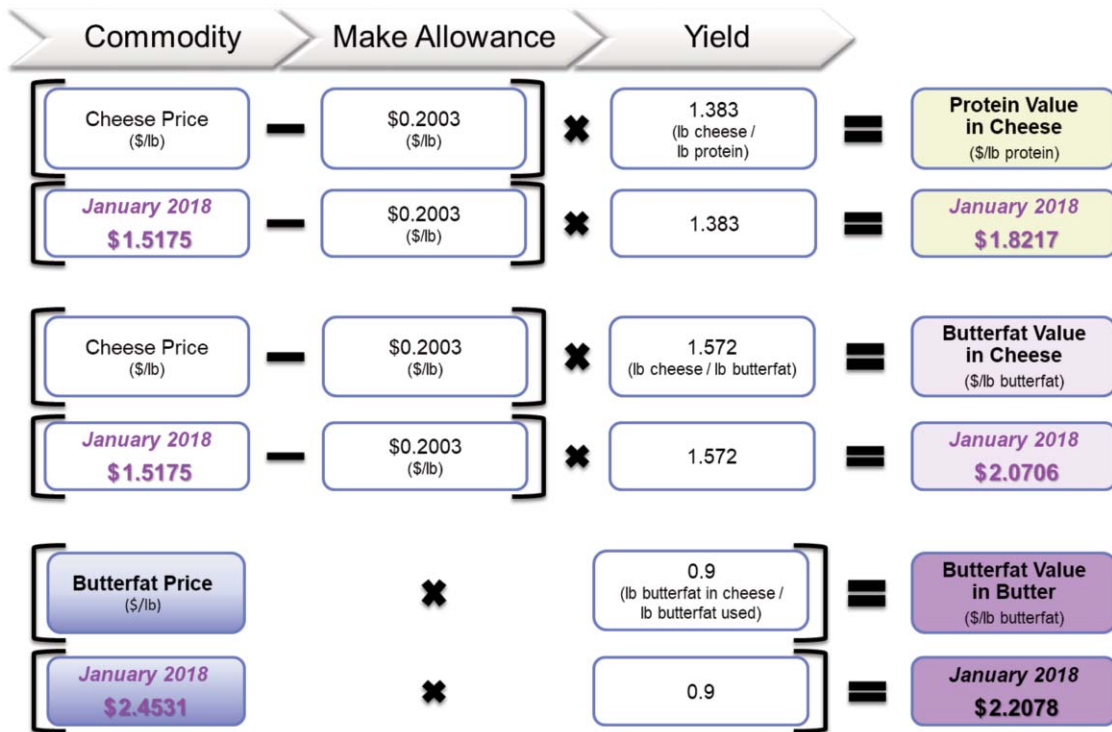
Commodity | Make Allowance | Yield

| | | | | | | |
|---|---|---|---|---|---|---|
| Cheese Price ($/lb) | – | $0.2003 ($/lb) | × | 1.383 (lb cheese / lb protein) | = | Protein Value in Cheese ($/lb protein) |
| January 2018 $1.5175 | – | $0.2003 ($/lb) | × | 1.383 | = | January 2018 $1.8217 |
| Cheese Price ($/lb) | – | $0.2003 ($/lb) | × | 1.572 (lb cheese / lb butterfat) | = | Butterfat Value in Cheese ($/lb butterfat) |
| January 2018 $1.5175 | – | $0.2003 ($/lb) | × | 1.572 | = | January 2018 $2.0706 |
| Butterfat Price ($/lb) | | | × | 0.9 (lb butterfat in cheese / lb butterfat used) | = | Butterfat Value in Butter ($/lb butterfat) |
| January 2018 $2.4531 | | | × | 0.9 | = | January 2018 $2.2078 |